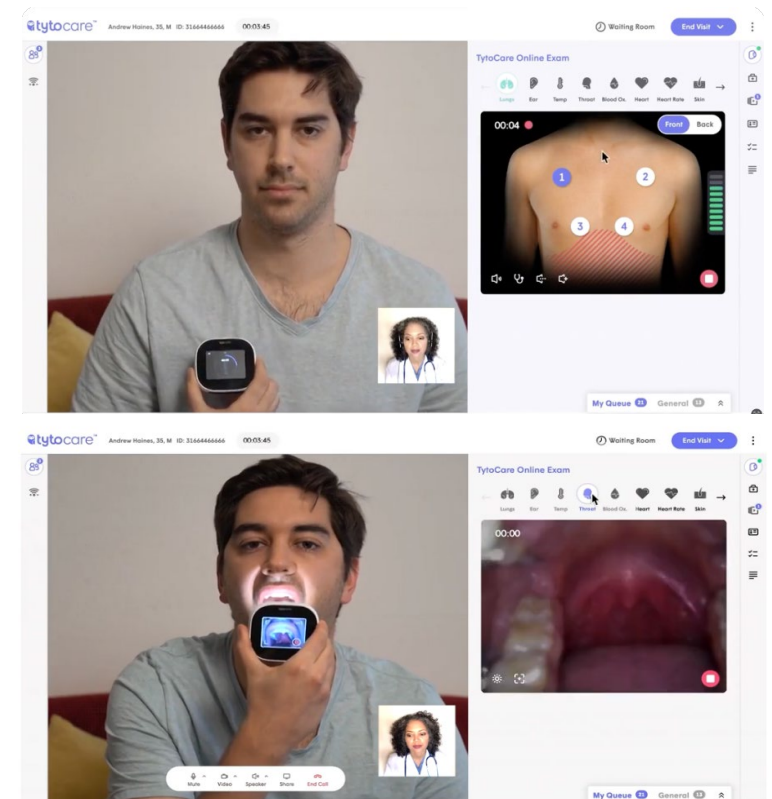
tytocare™ Andrew Haines, 35, M ID: 31664466666 00:03:45

Waiting Room End Visit

TytoCare Online Exam

Lungs Ear Temp Throat Blood Ox. Heart Heart Rate Skin

00:04

Front Back

1 2 3 4

My Queue 01 General 12

tytocare™ Andrew Haines, 35, M ID: 31664466666 00:03:45

Waiting Room End Visit

TytoCare Online Exam

Lungs Ear Temp Throat Blood Ox. Heart Heart Rate Skin

00:00

Mute Video Speaker Share End Call

My Queue 01 General 12